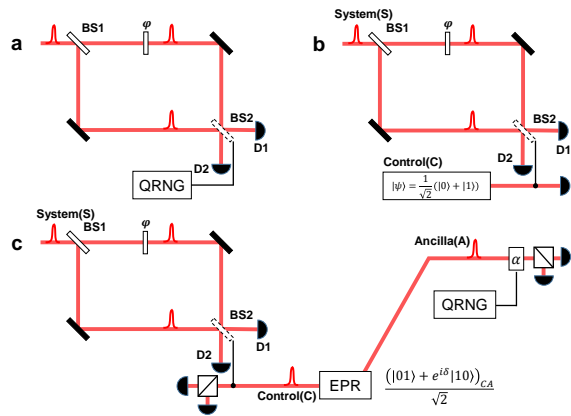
a

BS1

$\varphi$

BS2

D1

D2

QRNG

b

System(S)

BS1

$\varphi$

BS2

D1

D2

Control(C)

$|\psi\rangle = \frac{1}{\sqrt{2}}(|0\rangle + |1\rangle)$

c

System(S)

BS1

$\varphi$

BS2

D1

D2

Control(C)

EPR

$\frac{(|01\rangle + e^{i\delta}|10\rangle)_{CA}}{\sqrt{2}}$

Ancilla(A)

$\alpha$

QRNG